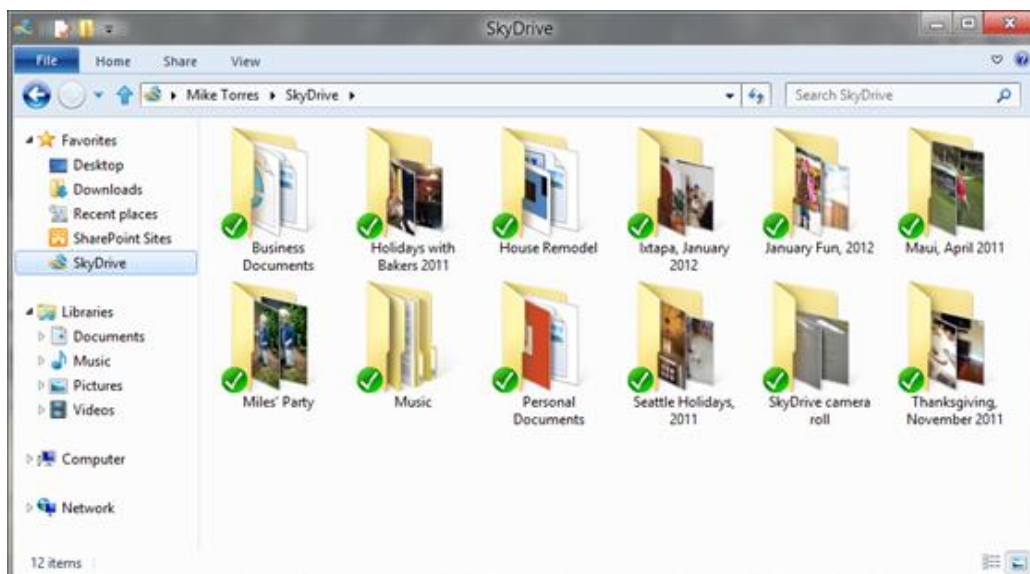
SkyDrive

File Home Share View

Mike Torres ▸ SkyDrive ▸

Search SkyDrive

Favorites
Desktop
Downloads
Recent places
SharePoint Sites
SkyDrive

Libraries
Documents
Music
Pictures
Videos

Computer

Network

Business Documents
Holidays with Bakers 2011
House Remodel
Ixtapa, January 2012
January Fun, 2012
Maui, April 2011
Miles' Party
Music
Personal Documents
Seattle Holidays, 2011
SkyDrive camera roll
Thanksgiving, November 2011

12 items